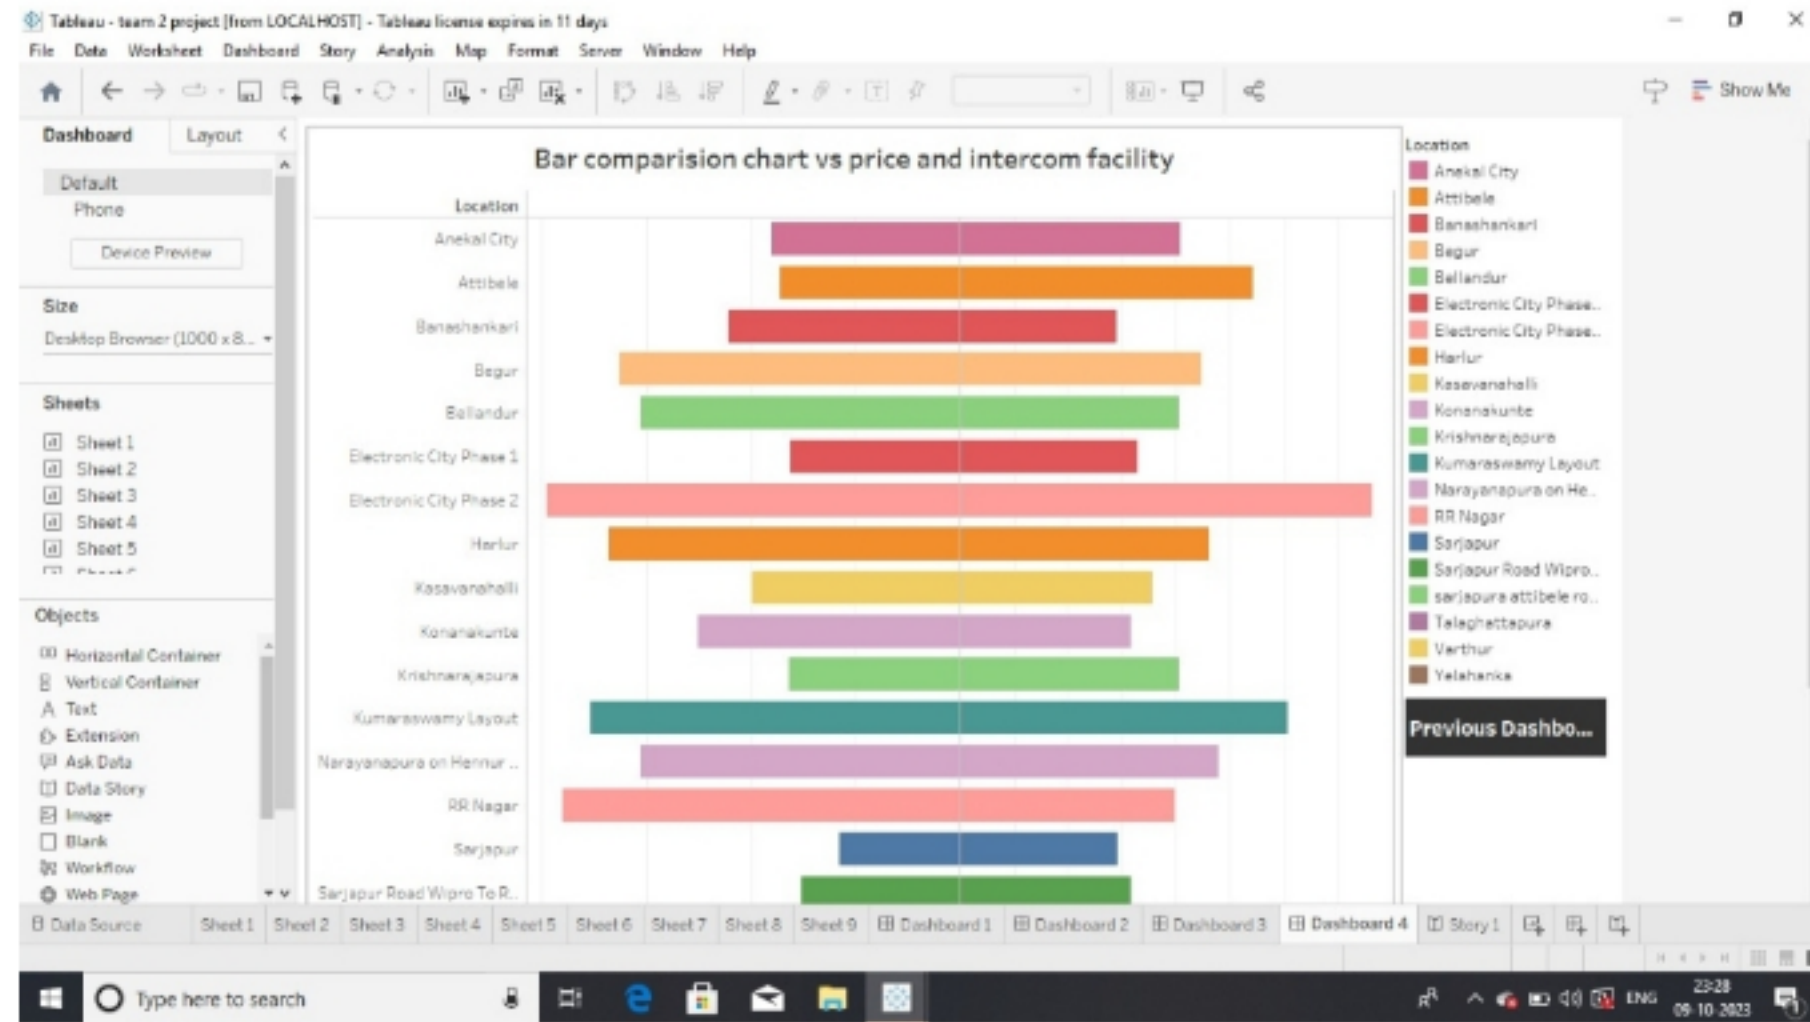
Tableau - team 2 project [from LOCALHOST] - Tableau license expires in 11 days

File Data Worksheet Dashboard Story Analysis Map Format Server Window Help

Show Me

Dashboard Layout

Default
Phone
Device Preview

Size
Desktop Browser (1000 x 8...

Sheets
Sheet 1
Sheet 2
Sheet 3
Sheet 4
Sheet 5

Objects
Horizontal Container
Vertical Container
Text
Extension
Ask Data
Data Story
Image
Blank
Workflow
Web Page

Bar comparision chart vs price and intercom facility

Location
Anekal City
Attibele
Banashankari
Begur
Bellandur
Electronic City Phase 1
Electronic City Phase 2
Harlur
Kasavanahalli
Konanakunte
Krishnarajapura
Kumaraswamy Layout
Narayanapura on Hennur ...
RR Nagar
Sarjapur
Sarjapur Road Wipro To R...

Location
Anekal City
Attibele
Banashankari
Begur
Bellandur
Electronic City Phase..
Electronic City Phase..
Harlur
Kasavanahalli
Konanakunte
Krishnarajapura
Kumaraswamy Layout
Narayanapura on He..
RR Nagar
Sarjapur
Sarjapur Road Wipro..
sarjapura attibele ro..
Talaghattapura
Varthur
Yelahanka

Previous Dashbo...

Data Source Sheet 1 Sheet 2 Sheet 3 Sheet 4 Sheet 5 Sheet 6 Sheet 7 Sheet 8 Sheet 9 Dashboard 1 Dashboard 2 Dashboard 3 Dashboard 4 Story 1

Type here to search

ENG 23:28 09-10-2023